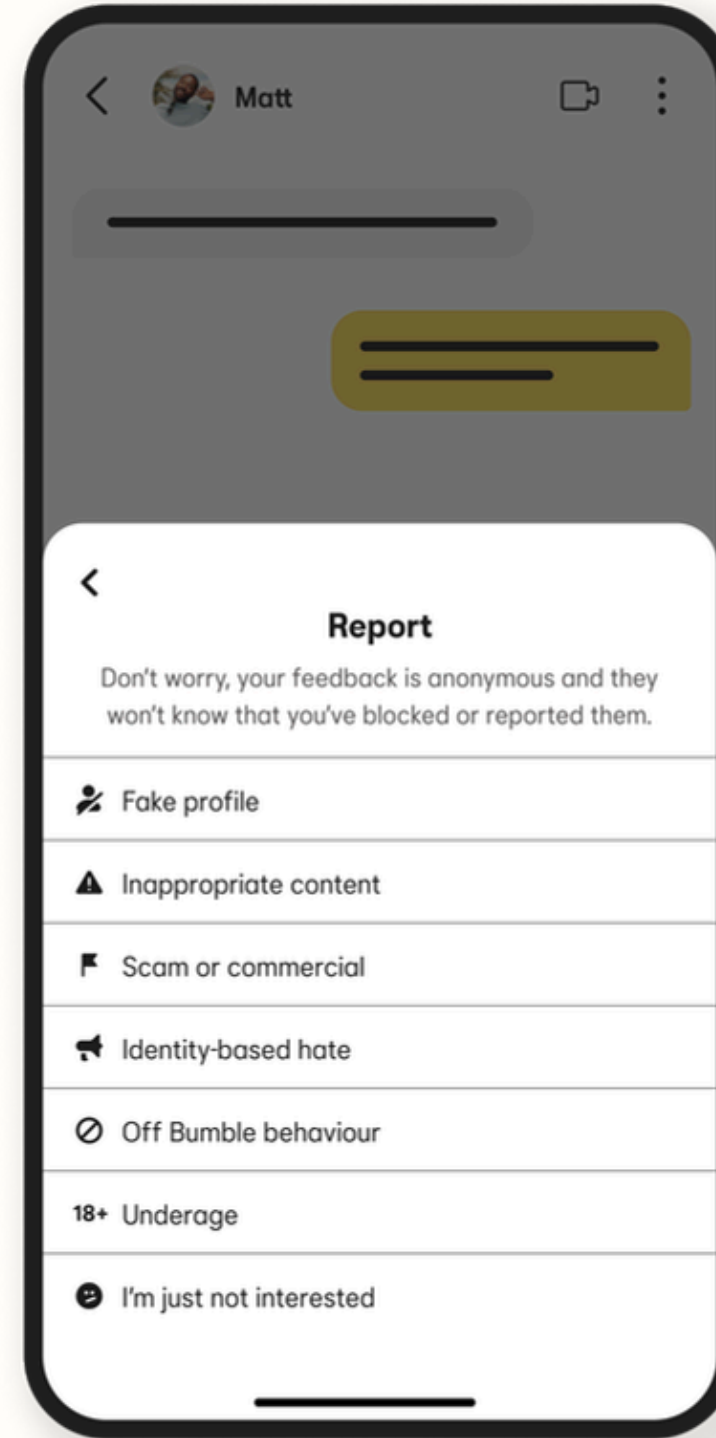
Matt

Report

Don't worry, your feedback is anonymous and they won't know that you've blocked or reported them.

Fake profile

Inappropriate content

Scam or commercial

Identity-based hate

Off Bumble behaviour

18+ Underage

I'm just not interested